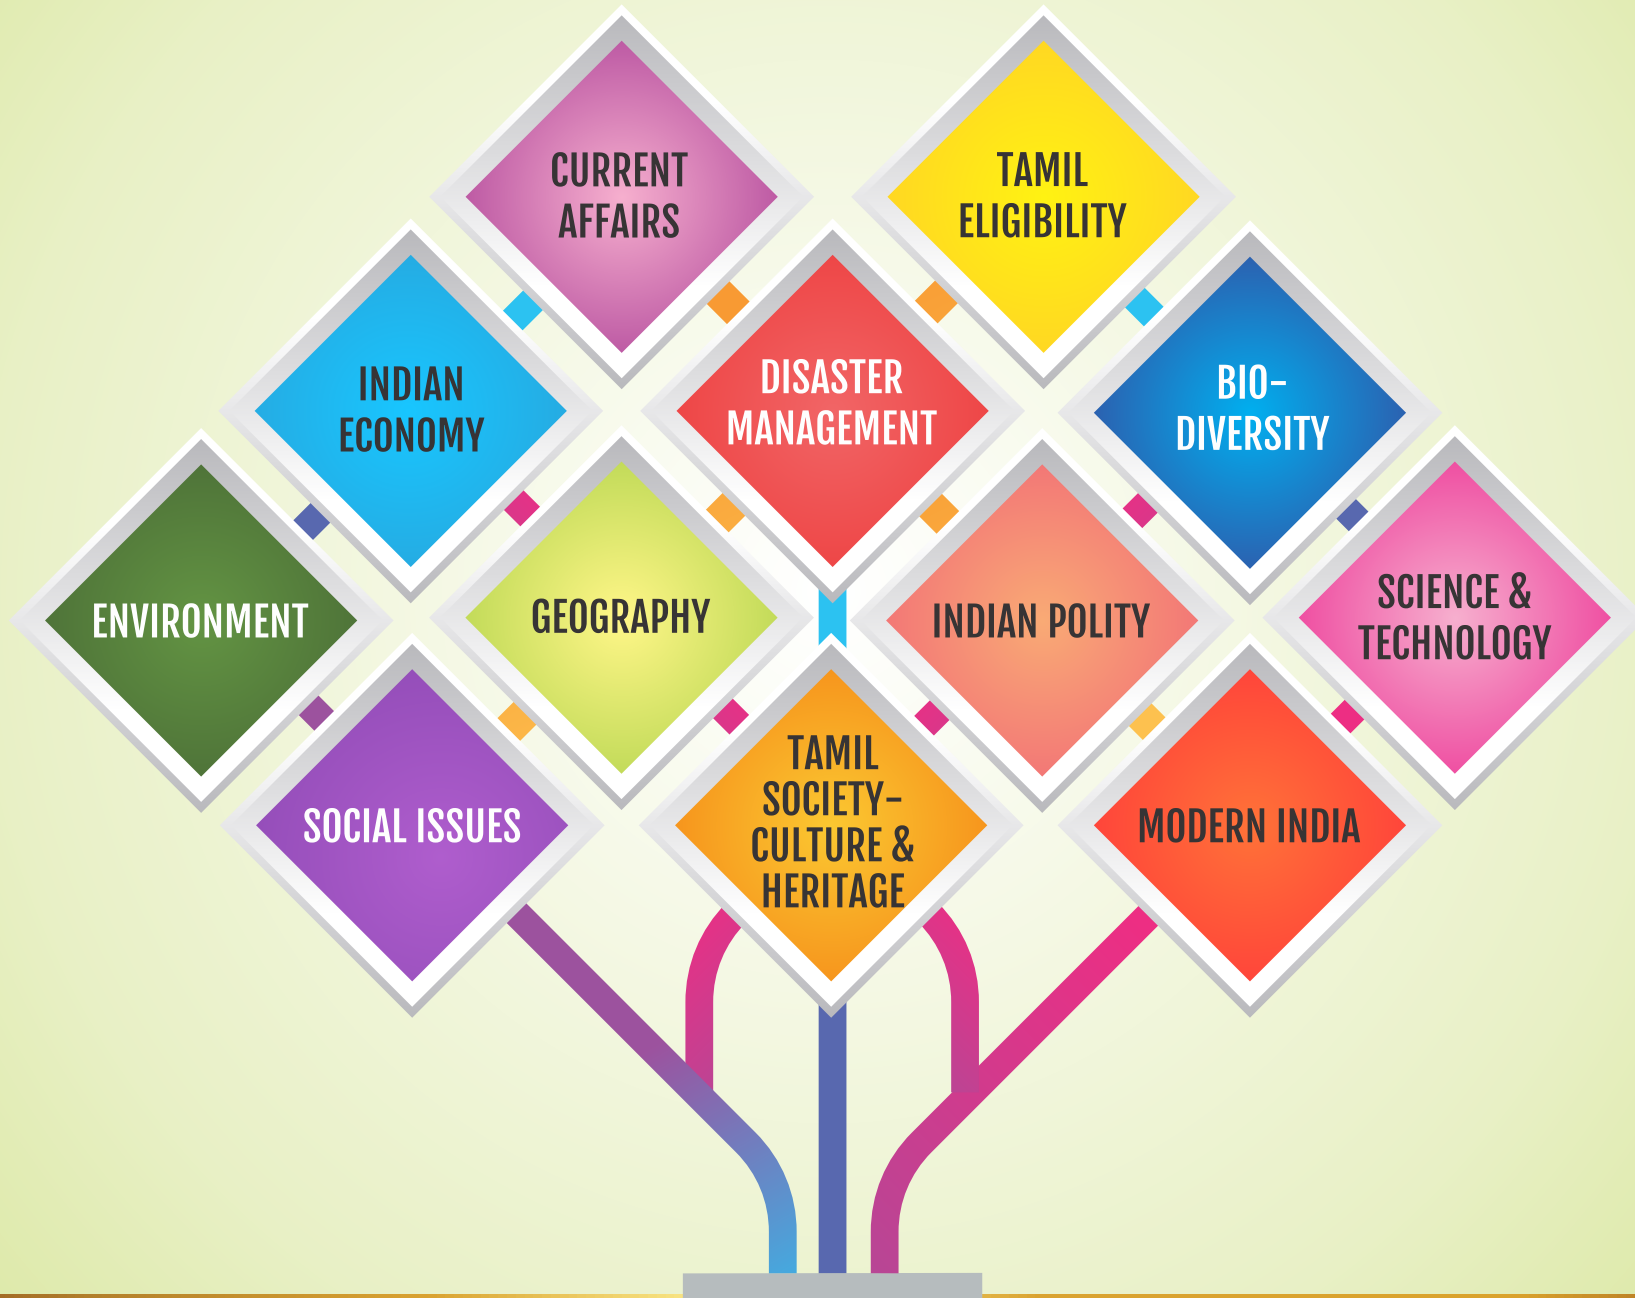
CURRENT AFFAIRS

TAMIL ELIGIBILITY

INDIAN ECONOMY

DISASTER MANAGEMENT

BIO-DIVERSITY

ENVIRONMENT

GEOGRAPHY

INDIAN POLITY

SCIENCE & TECHNOLOGY

SOCIAL ISSUES

TAMIL SOCIETY-CULTURE & HERITAGE

MODERN INDIA